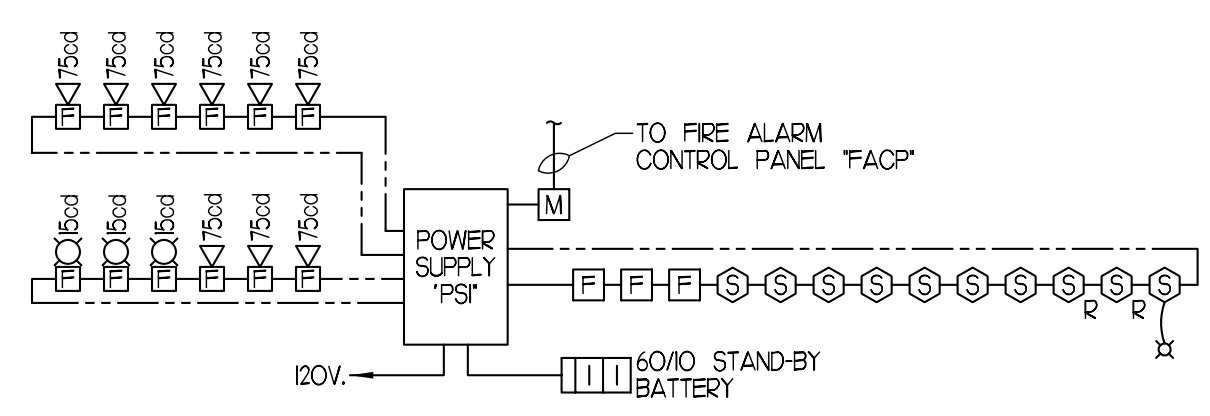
75cd 75cd 75cd 75cd 75cd 75cd

F F F F F F

TO FIRE ALARM CONTROL PANEL "FACP"

M

15cd 15cd 15cd 75cd 75cd 75cd

F F F F F F

POWER SUPPLY "PSI"

F F F S S S S S S S S S S

R R

120V.

60/10 STAND-BY BATTERY